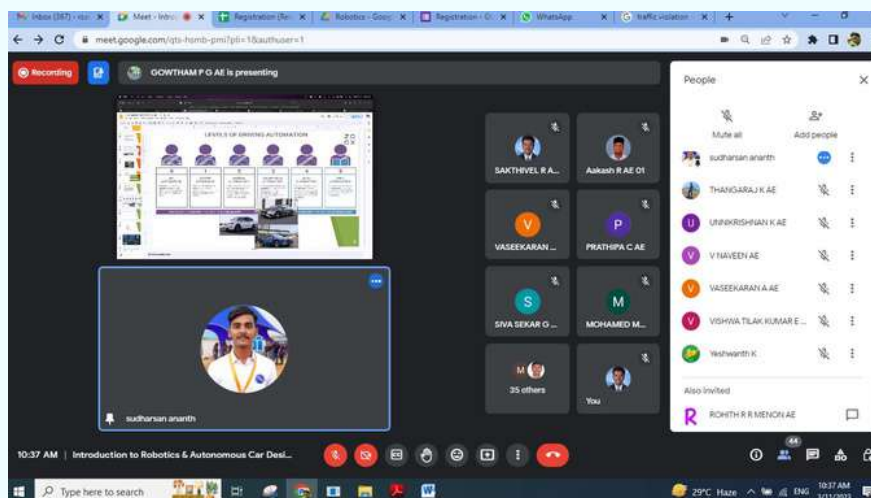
Inbox (367) - rsc | Meet - Intro | Registration (Re | Robotics - Goog | Registration - G | WhatsApp | traffic violation | +

meet.google.com/qts-homb-pmi?pli=1&authuser=1

Recording

GOWTHAM P G AE is presenting

LEVELS OF DRIVING AUTOMATION

SAKTHIVEL R A...

Aakash R AE 01

VASEEKARAN ...

PRATHIPA C AE

SIVA SEKAR G ...

MOHAMED M...

35 others

You

sudharsan ananth

People

Mute all

Add people

sudharsan ananth

THANGARAJ K AE

UNNIKRISHNAN K AE

V NAVEEN AE

VASEEKARAN A AE

VISHWA TILAK KUMAR E ...

Yeshwanth K

Also invited

ROHITH R R MENON AE

10:37 AM | Introduction to Robotics & Autonomous Car Desi...

44

Type here to search

29°C Haze ENG 10:37 AM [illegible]